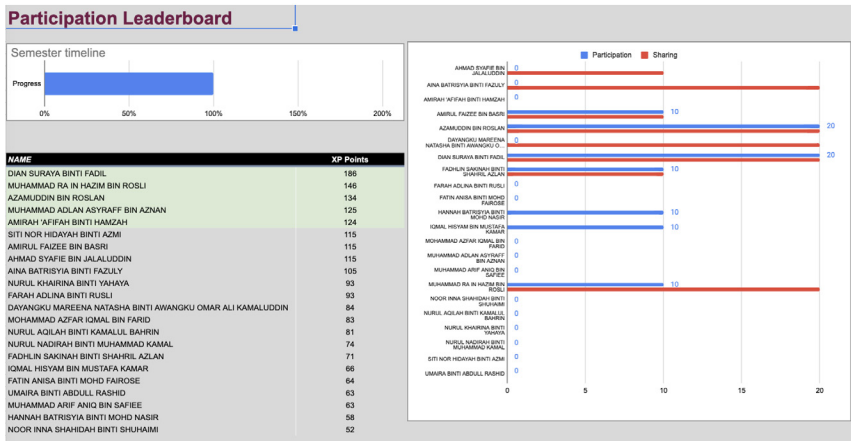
Participation Leaderboard

Semester timeline

Progress

0% 50% 100% 150% 200%

| NAME | XP Points |
|---|---|
| DIAN SURAYA BINTI FADIL | 186 |
| MUHAMMAD RA IN HAZIM BIN ROSLI | 146 |
| AZAMUDDIN BIN ROSLAN | 134 |
| MUHAMMAD ADLAN ASYRAFF BIN AZNAN | 125 |
| AMIRAH 'AFIFAH BINTI HAMZAH | 124 |
| SITI NOR HIDAYAH BINTI AZMI | 115 |
| AMIRUL FAIZEE BIN BASRI | 115 |
| AHMAD SYAFIE BIN JALALUDDIN | 115 |
| AINA BATRISYIA BINTI FAZULY | 105 |
| NURUL KHAIRINA BINTI YAHAYA | 93 |
| FARAH ADLINA BINTI RUSLI | 93 |
| DAYANGKU MAREENA NATASHA BINTI AWANGKU OMAR ALI KAMALUDDIN | 84 |
| MOHAMMAD AZFAR IQMAL BIN FARID | 83 |
| NURUL AQILAH BINTI KAMALUL BAHRIN | 81 |
| NURUL NADIRAH BINTI MUHAMMAD KAMAL | 74 |
| FADHLIN SAKINAH BINTI SHAHRIL AZLAN | 71 |
| IQMAL HISYAM BIN MUSTAFA KAMAR | 66 |
| FATIN ANISA BINTI MOHD FAIROSE | 64 |
| UMAIRA BINTI ABDULL RASHID | 63 |
| MUHAMMAD ARIF ANIQ BIN SAFIEE | 63 |
| HANNAH BATRISYIA BINTI MOHD NASIR | 58 |
| NOOR INNA SHAHIDAH BINTI SHUHAIMI | 52 |

Participation Sharing

AHMAD SYAFIE BIN JALALUDDIN 0
AINA BATRISYIA BINTI FAZULY 0
AMIRAH 'AFIFAH BINTI HAMZAH 0
AMIRUL FAIZEE BIN BASRI 10
AZAMUDDIN BIN ROSLAN 20
DAYANGKU MAREENA NATASHA BINTI AWANGKU O... 0
DIAN SURAYA BINTI FADIL 20
FADHLIN SAKINAH BINTI SHAHRIL AZLAN 10
FARAH ADLINA BINTI RUSLI 0
FATIN ANISA BINTI MOHD FAIROSE 0
HANNAH BATRISYIA BINTI MOHD NASIR 10
IQMAL HISYAM BIN MUSTAFA KAMAR 10
MOHAMMAD AZFAR IQMAL BIN FARID 0
MUHAMMAD ADLAN ASYRAFF BIN AZNAN 0
MUHAMMAD ARIF ANIQ BIN SAFIEE 0
MUHAMMAD RA IN HAZIM BIN ROSLI 10
NOOR INNA SHAHIDAH BINTI SHUHAIMI 0
NURUL AQILAH BINTI KAMALUL BAHRIN 0
NURUL KHAIRINA BINTI YAHAYA 0
NURUL NADIRAH BINTI MUHAMMAD KAMAL 0
SITI NOR HIDAYAH BINTI AZMI 0
UMAIRA BINTI ABDULL RASHID 0

0 5 10 15 20